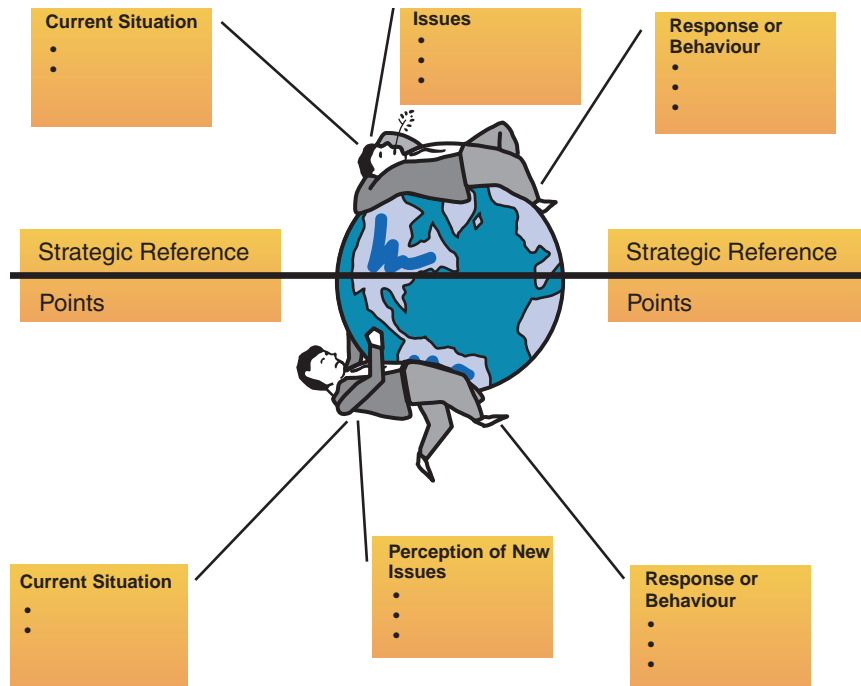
Current Situation
•
•

Issues
•
•
•

Response or Behaviour
•
•
•

Strategic Reference Points

Strategic Reference Points

Current Situation
•
•

Perception of New Issues
•
•
•

Response or Behaviour
•
•
•